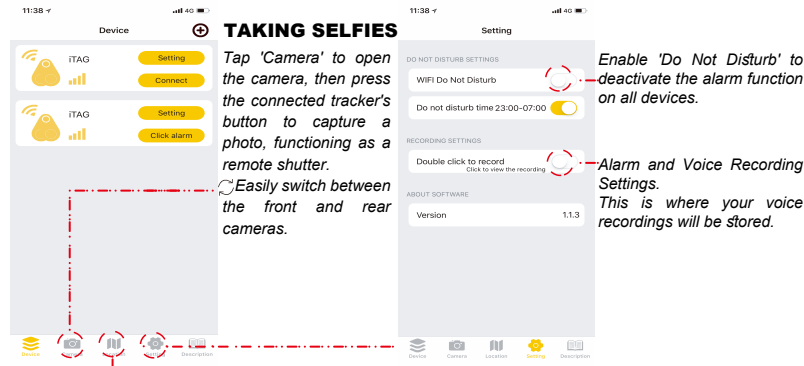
11:38
4G
Device
iTAG
Setting
Connect
iTAG
Setting
Click alarm
Device

TAKING SELFIES

Tap 'Camera' to open the camera, then press the connected tracker's button to capture a photo, functioning as a remote shutter.

Easily switch between the front and rear cameras.

11:38
4G
Setting
DO NOT DISTURB SETTINGS
WIFI Do Not Disturb
Do not disturb time 23:00-07:00
RECORDING SETTINGS
Double click to record
Click to view the recording
ABOUT SOFTWARE
Version 1.1.3
Device Camera Location Setting Description

Enable 'Do Not Disturb' to deactivate the alarm function on all devices.

Alarm and Voice Recording Settings.
This is where your voice recordings will be stored.